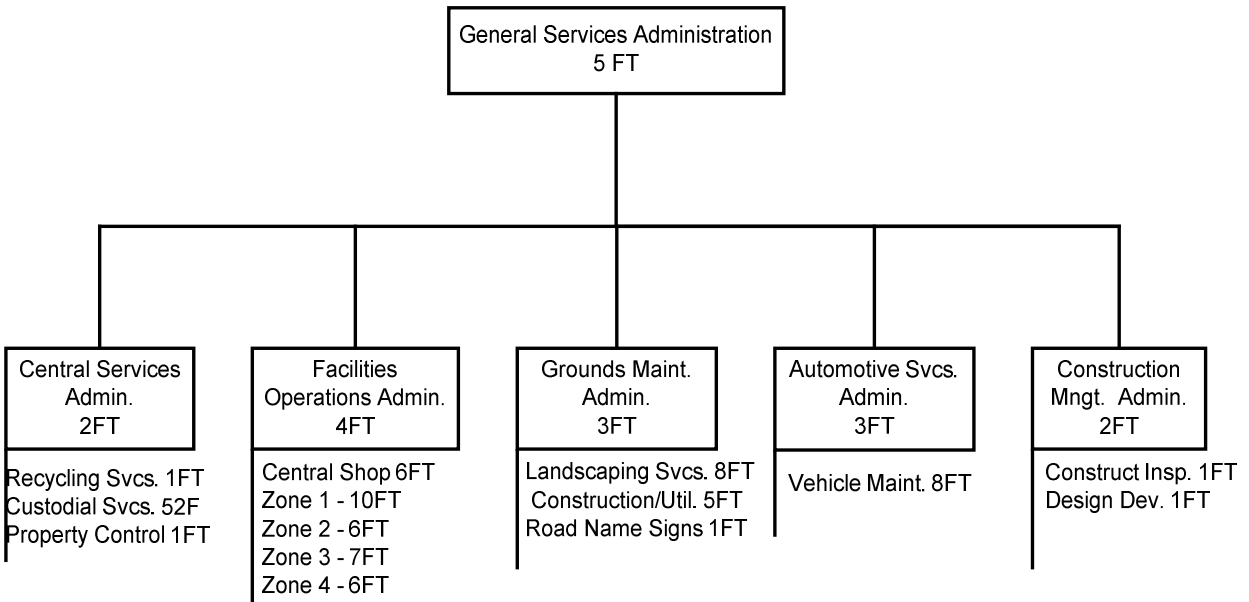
General Services Administration
5 FT

Central Services Admin.
2FT

Recycling Svcs. 1FT
Custodial Svcs. 52F
Property Control 1FT

Facilities Operations Admin.
4FT

Central Shop 6FT
Zone 1 - 10FT
Zone 2 - 6FT
Zone 3 - 7FT
Zone 4 - 6FT

Grounds Maint. Admin.
3FT

Landscaping Svcs. 8FT
Construction/Util. 5FT
Road Name Signs 1FT

Automotive Svcs. Admin.
3FT

Vehicle Maint. 8FT

Construction Mngt. Admin.
2FT

Construct Insp. 1FT
Design Dev. 1FT